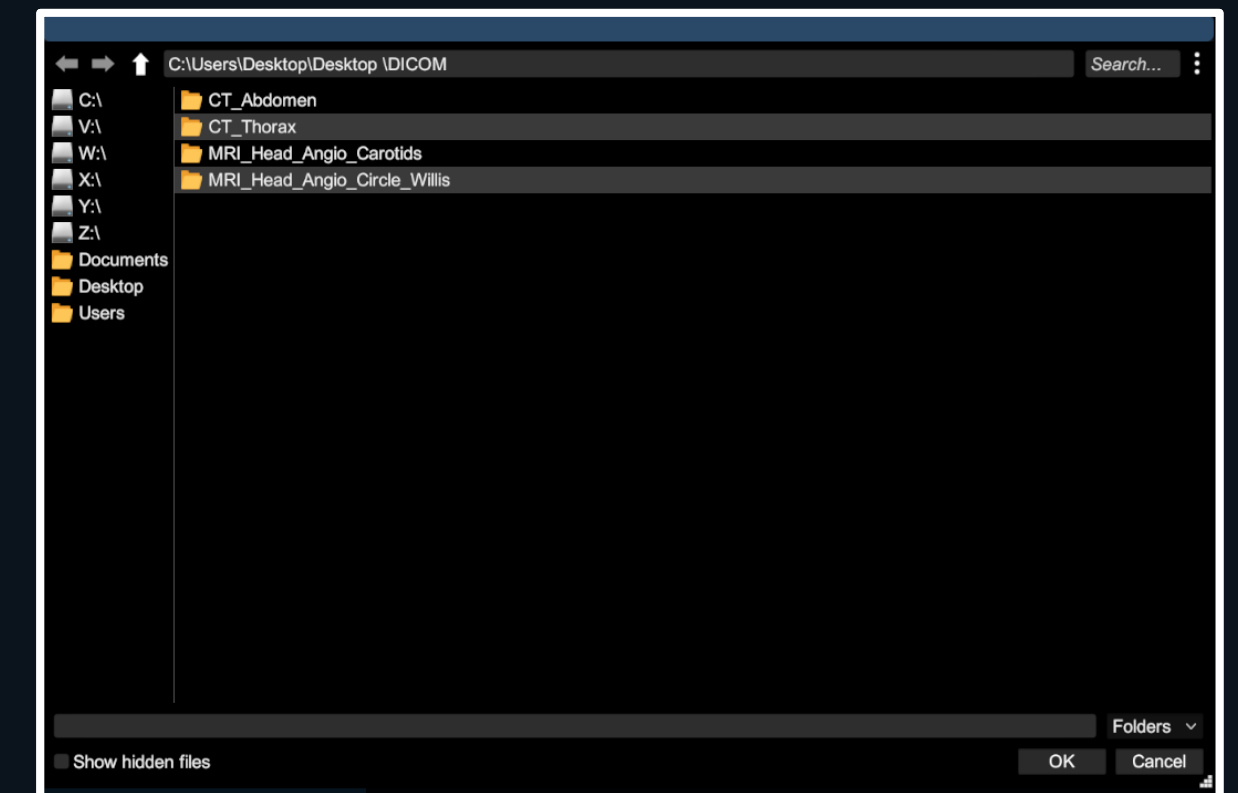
C:\Users\Desktop\Desktop \DICOM

Search...

C:\
V:\
W:\
X:\
Y:\
Z:\
Documents
Desktop
Users

CT_Abdomen
CT_Thorax
MRI_Head_Angio_Carotids
MRI_Head_Angio_Circle_Willis

Folders

Show hidden files

OK
Cancel